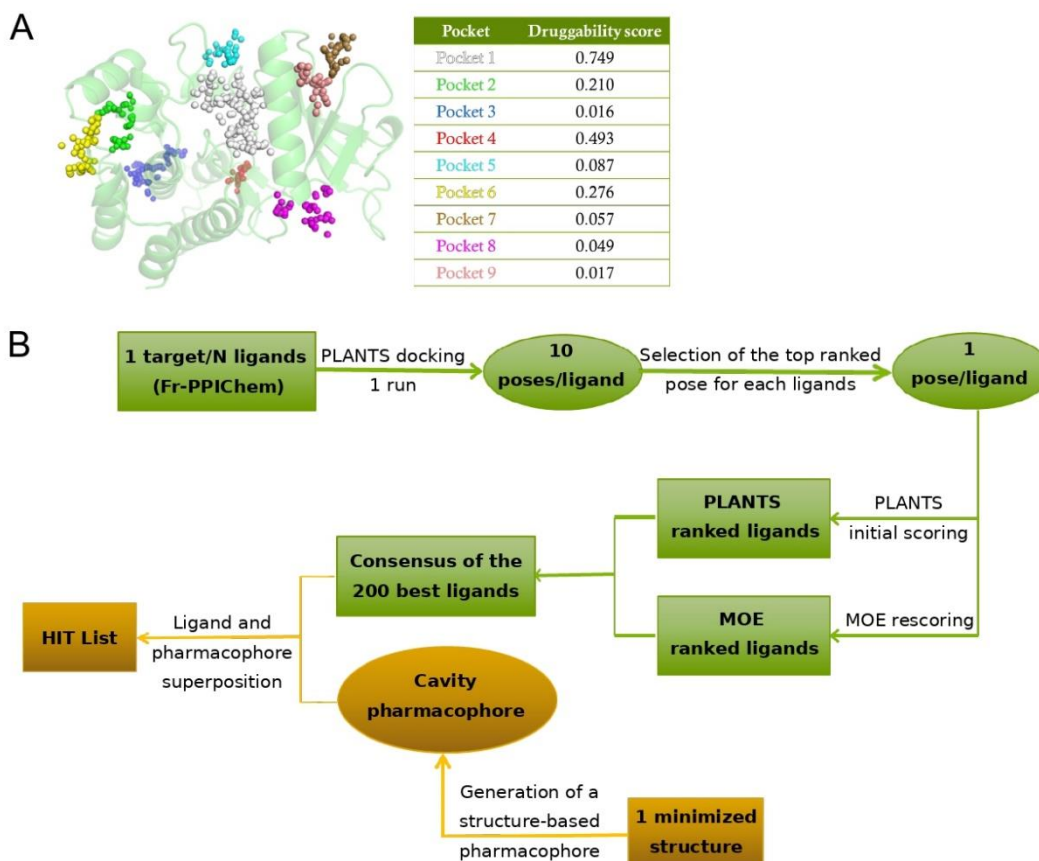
A

| Pocket | Druggability score |
|---|---|
| Pocket 1 | 0.749 |
| Pocket 2 | 0.210 |
| Pocket 3 | 0.016 |
| Pocket 4 | 0.493 |
| Pocket 5 | 0.087 |
| Pocket 6 | 0.276 |
| Pocket 7 | 0.057 |
| Pocket 8 | 0.049 |
| Pocket 9 | 0.017 |

B

1 target/N ligands (Fr-PPIChem)

PLANTS docking 1 run

10 poses/ligand

Selection of the top ranked pose for each ligands

1 pose/ligand

PLANTS initial scoring

PLANTS ranked ligands

MOE rescoring

MOE ranked ligands

Consensus of the 200 best ligands

HIT List

Ligand and pharmacophore superposition

Cavity pharmacophore

Generation of a structure-based pharmacophore

1 minimized structure